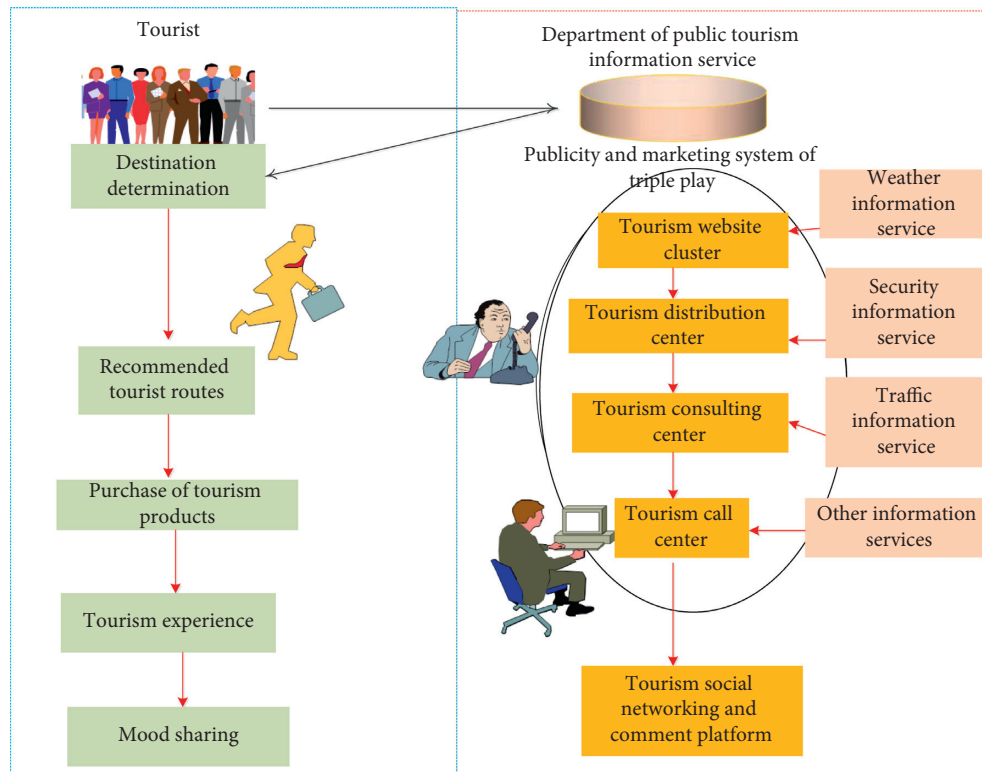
Tourist

Destination determination

Recommended tourist routes

Purchase of tourism products

Tourism experience

Mood sharing

Department of public tourism information service

Publicity and marketing system of triple play

Tourism website cluster

Tourism distribution center

Tourism consulting center

Tourism call center

Tourism social networking and comment platform

Weather information service

Security information service

Traffic information service

Other information services